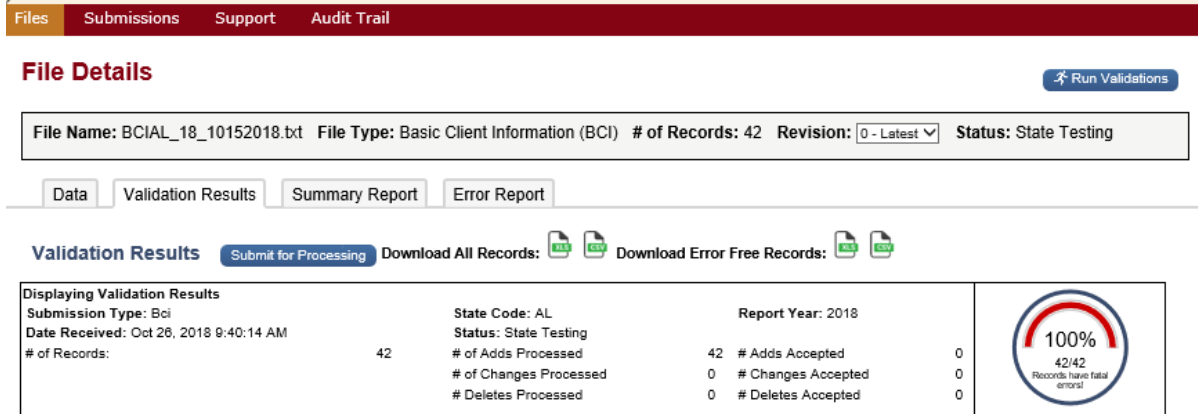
Files Submissions Support Audit Trail

File Details

Run Validations

File Name: BCIAL_18_10152018.txt File Type: Basic Client Information (BCI) # of Records: 42 Revision: 0 - Latest Status: State Testing

Data | Validation Results | Summary Report | Error Report

Validation Results Submit for Processing Download All Records: XLS CSV Download Error Free Records: XLS CSV

Displaying Validation Results

| | | | | | |
|---|---|---|---|---|---|
| Submission Type: Bci | | State Code: AL | | Report Year: 2018 | |
| Date Received: Oct 26, 2018 9:40:14 AM | | Status: State Testing | | | |
| # of Records: | 42 | # of Adds Processed | 42 | # Adds Accepted | 0 |
| | | # of Changes Processed | 0 | # Changes Accepted | 0 |
| | | # Deletes Processed | 0 | # Deletes Accepted | 0 |

100%
42/42
Records have fatal errors!